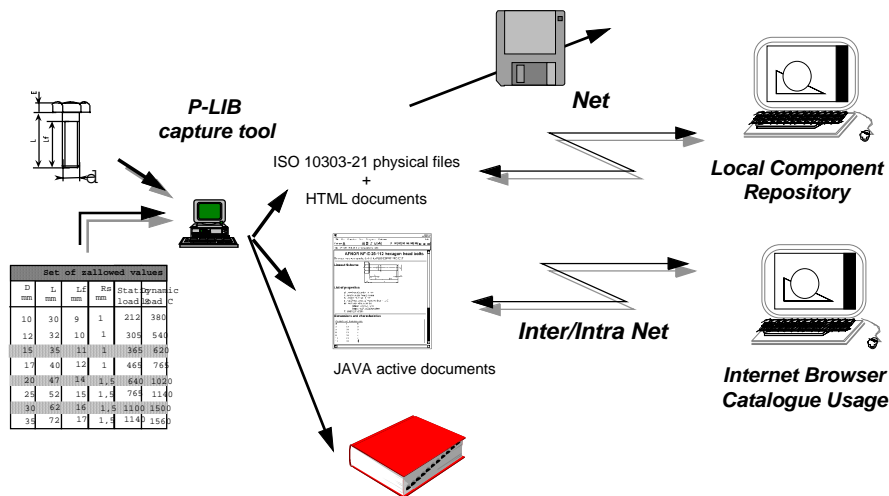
P-LIB capture tool

Net

ISO 10303-21 physical files
+
HTML documents

Local Component Repository

Set of zallowed values

| D mm | L mm | Lf mm | Rs mm | Static load C0 | Dynamic load C |
|---|---|---|---|---|---|
| 10 | 30 | 9 | 1 | 212 | 380 |
| 12 | 32 | 10 | 1 | 305 | 540 |
| 15 | 35 | 11 | 1 | 365 | 620 |
| 17 | 40 | 12 | 1 | 465 | 765 |
| 20 | 47 | 14 | 1,5 | 640 | 1020 |
| 25 | 52 | 15 | 1,5 | 765 | 1140 |
| 30 | 62 | 16 | 1,5 | 1100 | 1500 |
| 35 | 72 | 17 | 1,5 | 1140 | 1560 |

Inter/Intra Net

JAVA active documents

Internet Browser Catalogue Usage